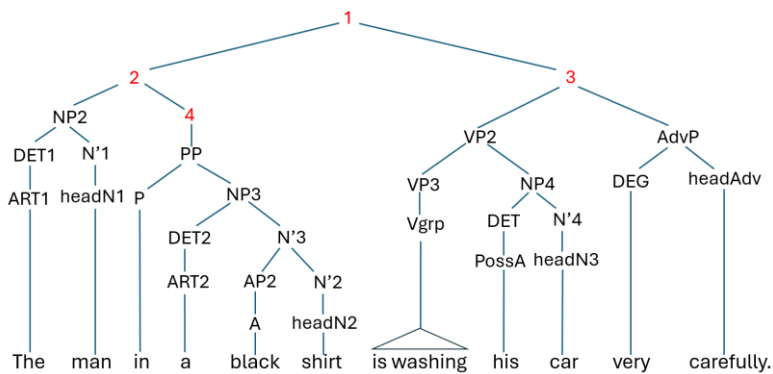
1

2

3

NP2

4

VP2

AdvP

DET1

N'1

PP

VP3

NP4

DEG

headAdv

ART1

headN1

P

NP3

Vgrp

DET

N'4

DET2

N'3

PossA

headN3

ART2

AP2

N'2

A

headN2

The man in a black shirt is washing his car very carefully.